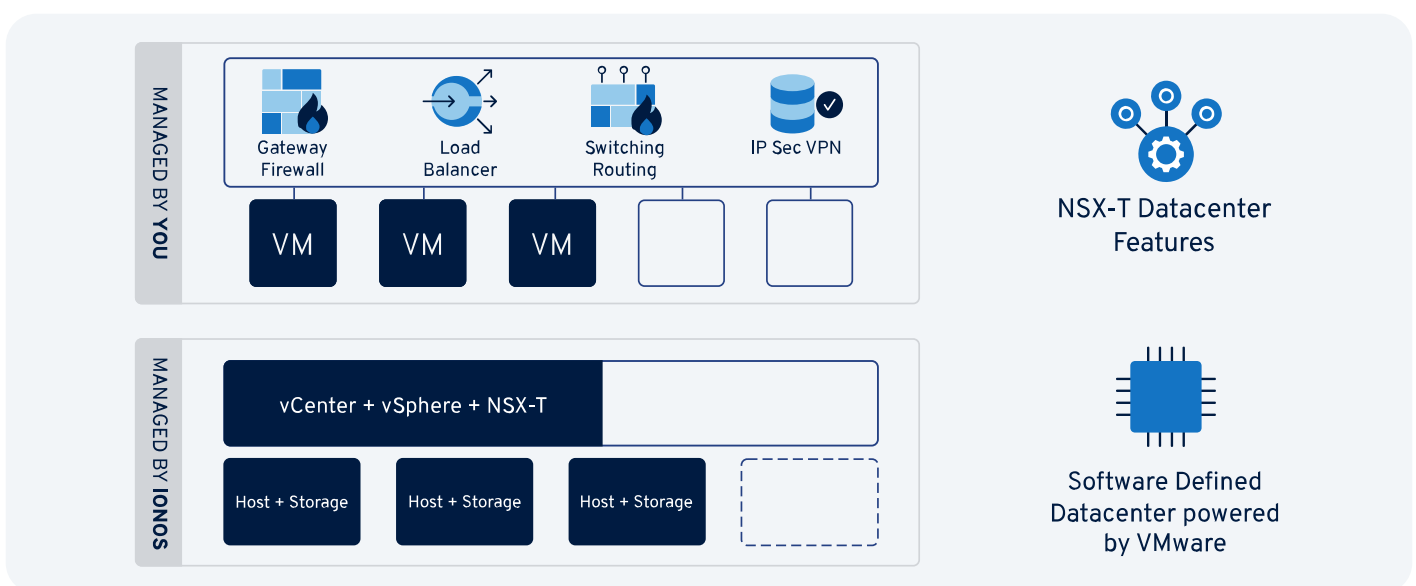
MANAGED BY YOU

Gateway Firewall

Load Balancer

Switching Routing

IP Sec VPN

VM

VM

VM

NSX-T Datacenter Features

MANAGED BY IONOS

vCenter + vSphere + NSX-T

Host + Storage

Host + Storage

Host + Storage

Software Defined Datacenter powered by VMware